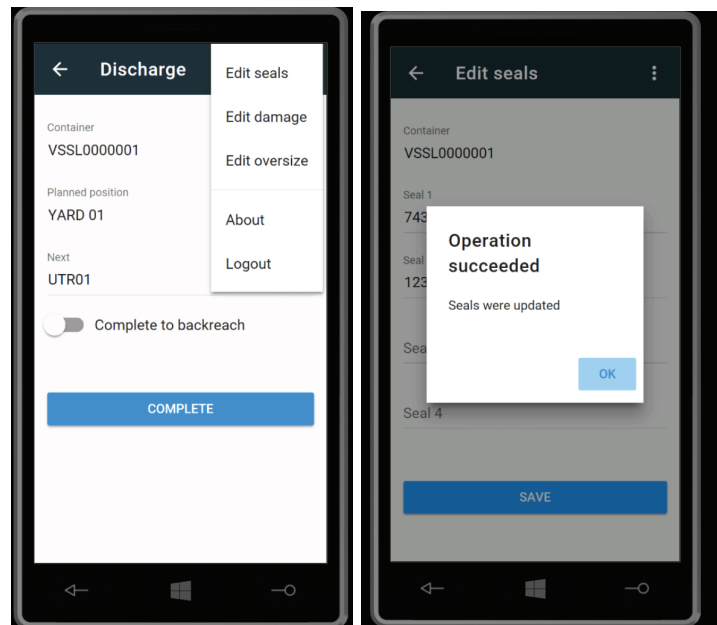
Discharge

Edit seals
Edit damage
Edit oversize
About
Logout

Container
VSSL0000001

Planned position
YARD 01

Next
UTR01

Complete to backreach

COMPLETE

Edit seals

Container
VSSL0000001

Seal 1
743

Seal
123

Sea

Seal 4

Operation succeeded

Seals were updated

OK

SAVE